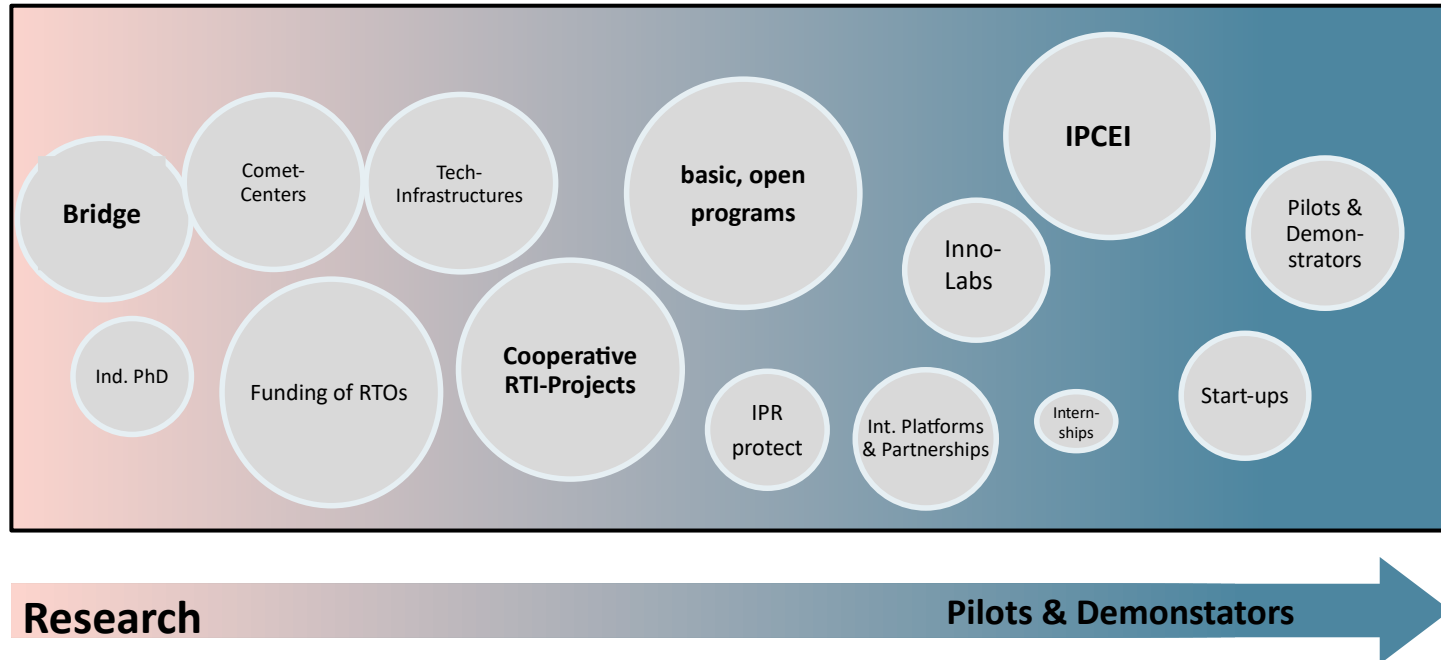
Bridge

Comet-Centers

Tech-Infrastructures

basic, open programs

IPCEI

Pilots & Demonstrators

Inno-Labs

Ind. PhD

Funding of RTOs

Cooperative RTI-Projects

IPR protect

Int. Platforms & Partnerships

Internships

Start-ups

Research

Pilots & Demonstators